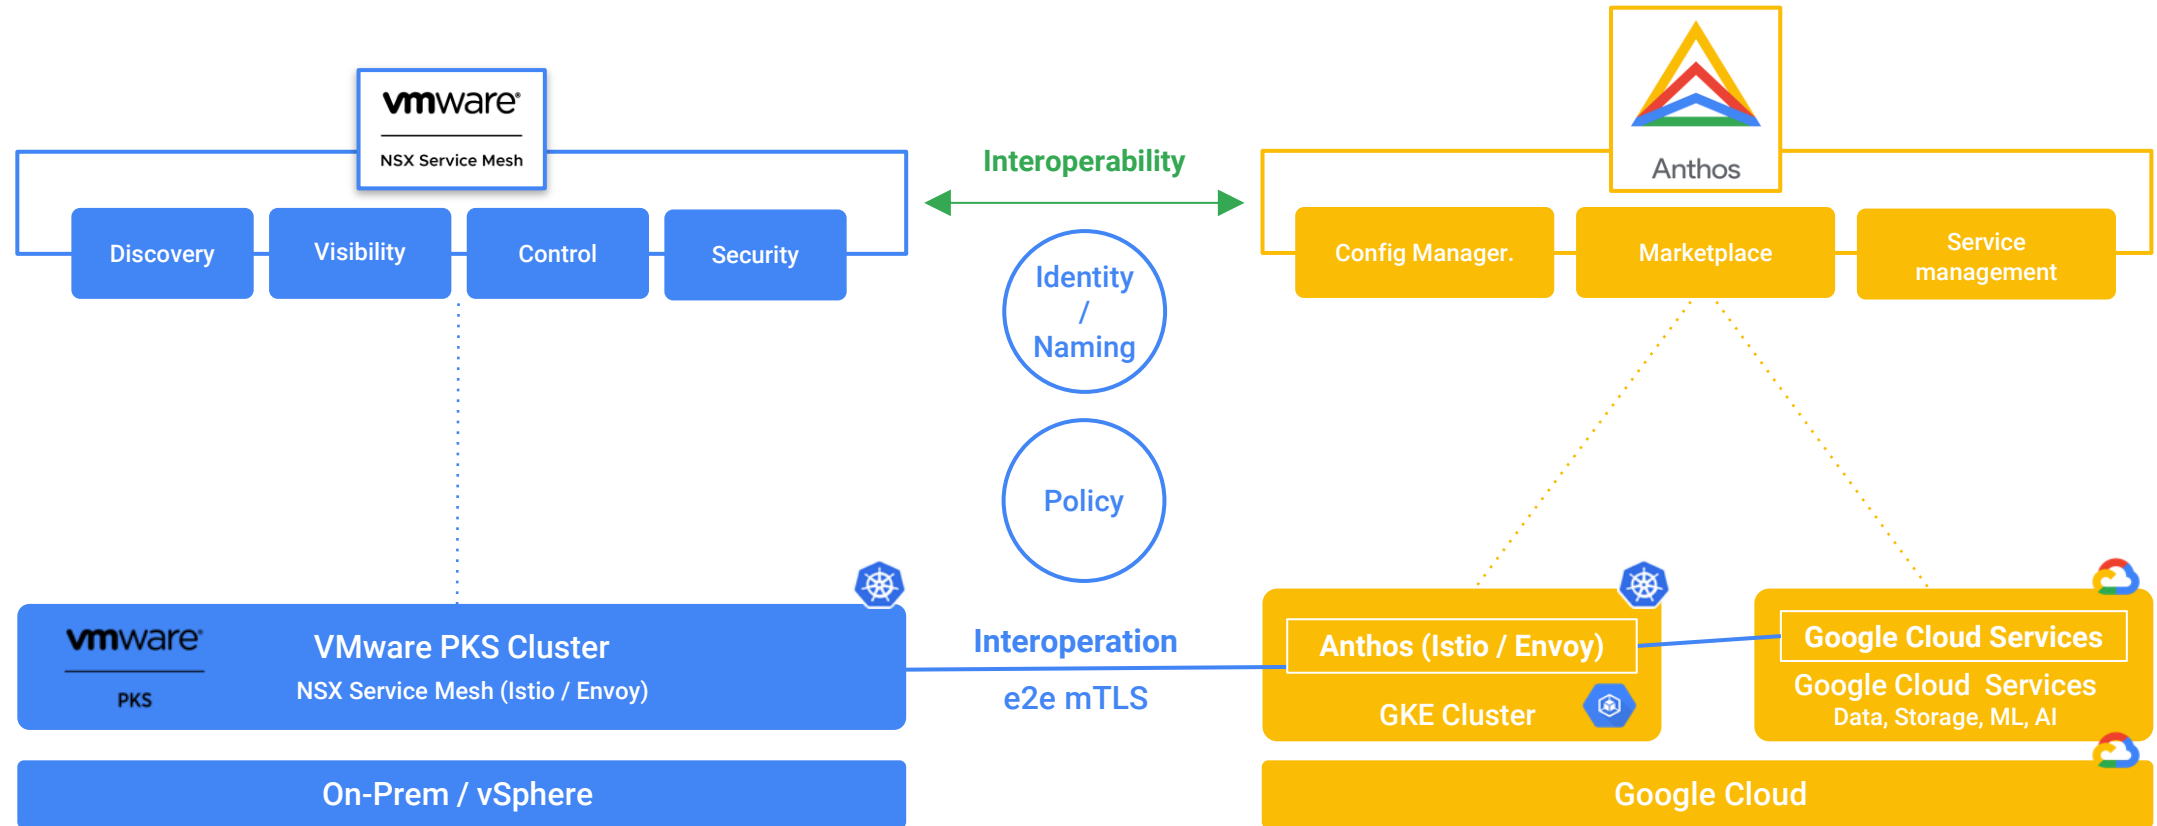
vmware®
NSX Service Mesh

Discovery
Visibility
Control
Security

Interoperability

Identity / Naming

Policy

Anthos

Config Manager.
Marketplace
Service management

vmware®
PKS
VMware PKS Cluster
NSX Service Mesh (Istio / Envoy)

Interoperation
e2e mTLS

Anthos (Istio / Envoy)
GKE Cluster

Google Cloud Services
Google Cloud Services
Data, Storage, ML, AI

On-Prem / vSphere

Google Cloud